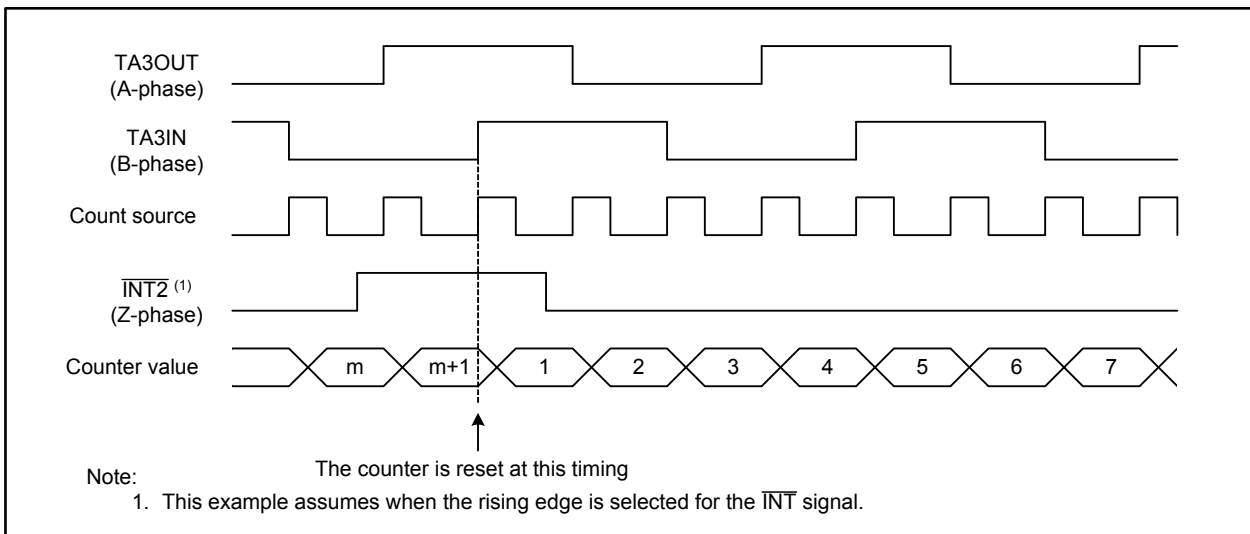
TA3OUT
(A-phase)

TA3IN
(B-phase)

Count source

$\overline{INT2}$ (1)
(Z-phase)

Counter value

m

m+1

1

2

3

4

5

6

7

The counter is reset at this timing

Note:
1. This example assumes when the rising edge is selected for the $\overline{INT}$ signal.